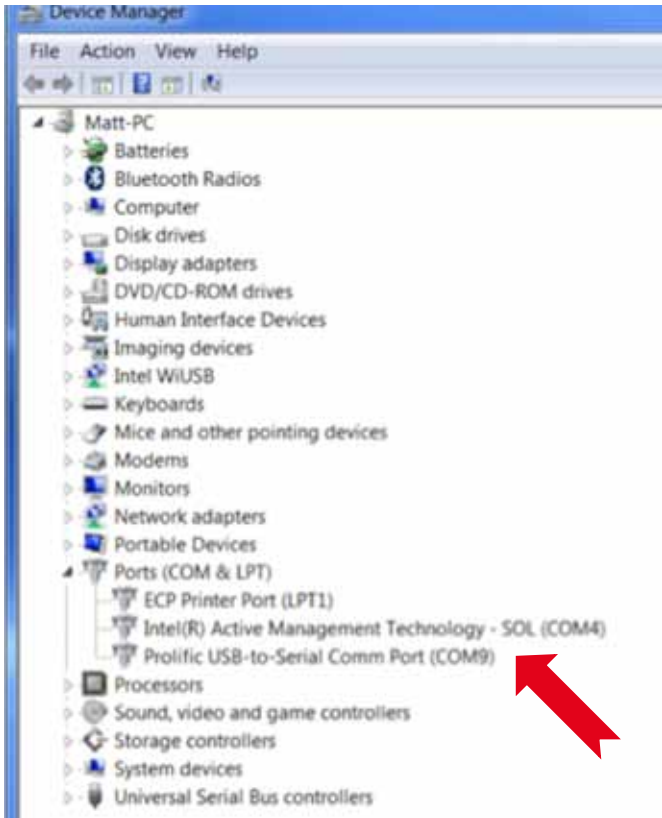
Device Manager

File Action View Help

Matt-PC
Batteries
Bluetooth Radios
Computer
Disk drives
Display adapters
DVD/CD-ROM drives
Human Interface Devices
Imaging devices
Intel WiUSB
Keyboards
Mice and other pointing devices
Modems
Monitors
Network adapters
Portable Devices
Ports (COM & LPT)
ECP Printer Port (LPT1)
Intel(R) Active Management Technology - SOL (COM4)
Prolific USB-to-Serial Comm Port (COM9)
Processors
Sound, video and game controllers
Storage controllers
System devices
Universal Serial Bus controllers